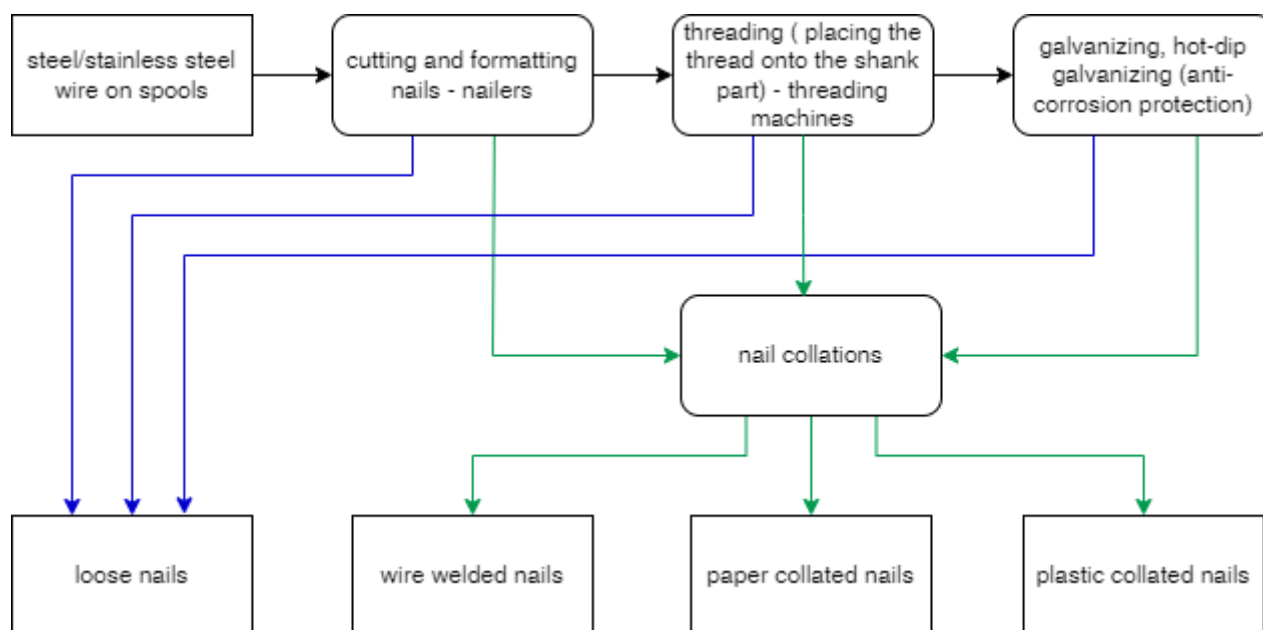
steel/stainless steel wire on spools

cutting and formatting nails - nailers

threading ( placing the thread onto the shank part) - threading machines

galvanizing, hot-dip galvanizing (anti-corrosion protection)

nail collations

loose nails

wire welded nails

paper collated nails

plastic collated nails